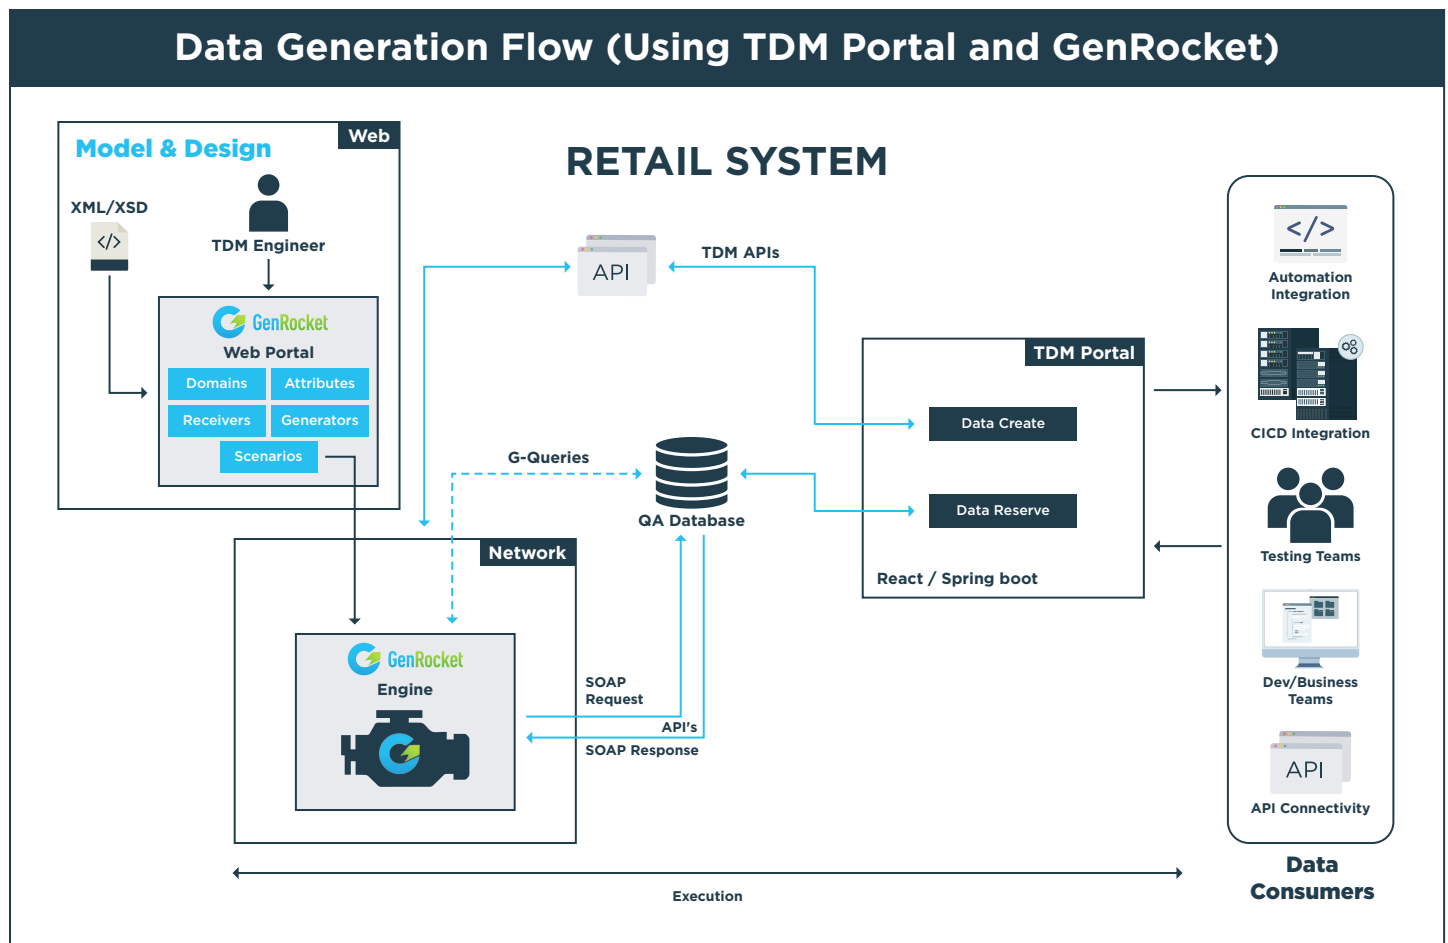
Data Generation Flow (Using TDM Portal and GenRocket)

Model & Design

Web

XML/XSD

TDM Engineer

GenRocket

Web Portal

Domains

Attributes

Receivers

Generators

Scenarios

RETAIL SYSTEM

API

TDM APIs

G-Queries

QA Database

TDM Portal

Data Create

Data Reserve

React / Spring boot

Network

GenRocket

Engine

SOAP Request

API's

SOAP Response

Automation Integration

CICD Integration

Testing Teams

Dev/Business Teams

API

API Connectivity

Data Consumers

Execution